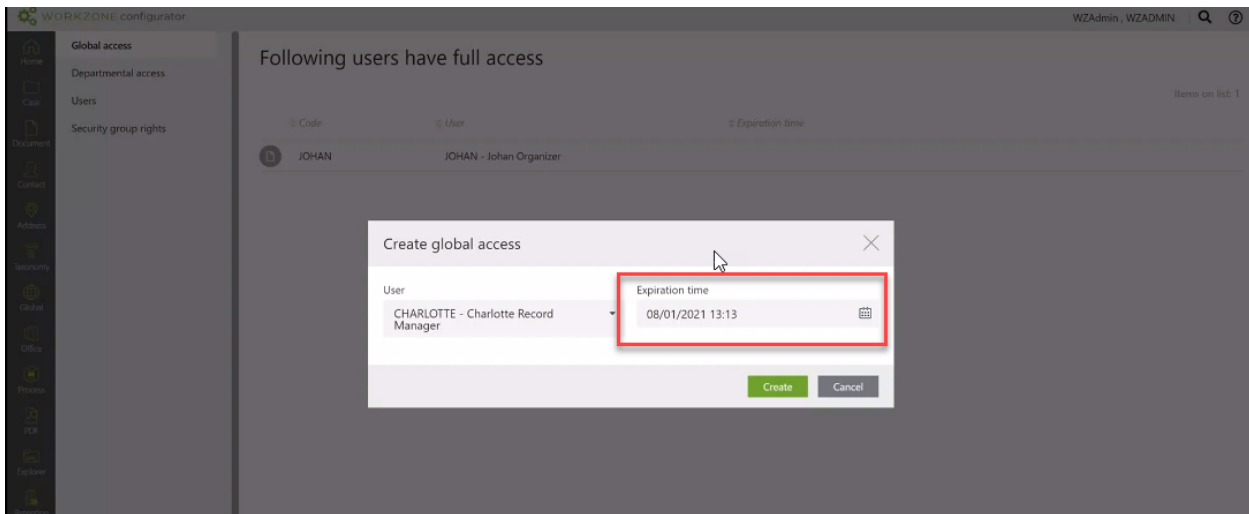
WORKZONE configurator

WZAdmin , WZADMIN

Home
Case
Document
Contact
Address
Taxonomy
Global
Office
Process
PDF
Explorer
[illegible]

Global access
Departmental access
Users
Security group rights

Following users have full access

Items on list: 1

| Code | User | Expiration time |
|---|---|---|
| JOHAN | JOHAN - Johan Organizer | |

Create global access

User
CHARLOTTE - Charlotte Record Manager

Expiration time
08/01/2021 13:13

Create
Cancel